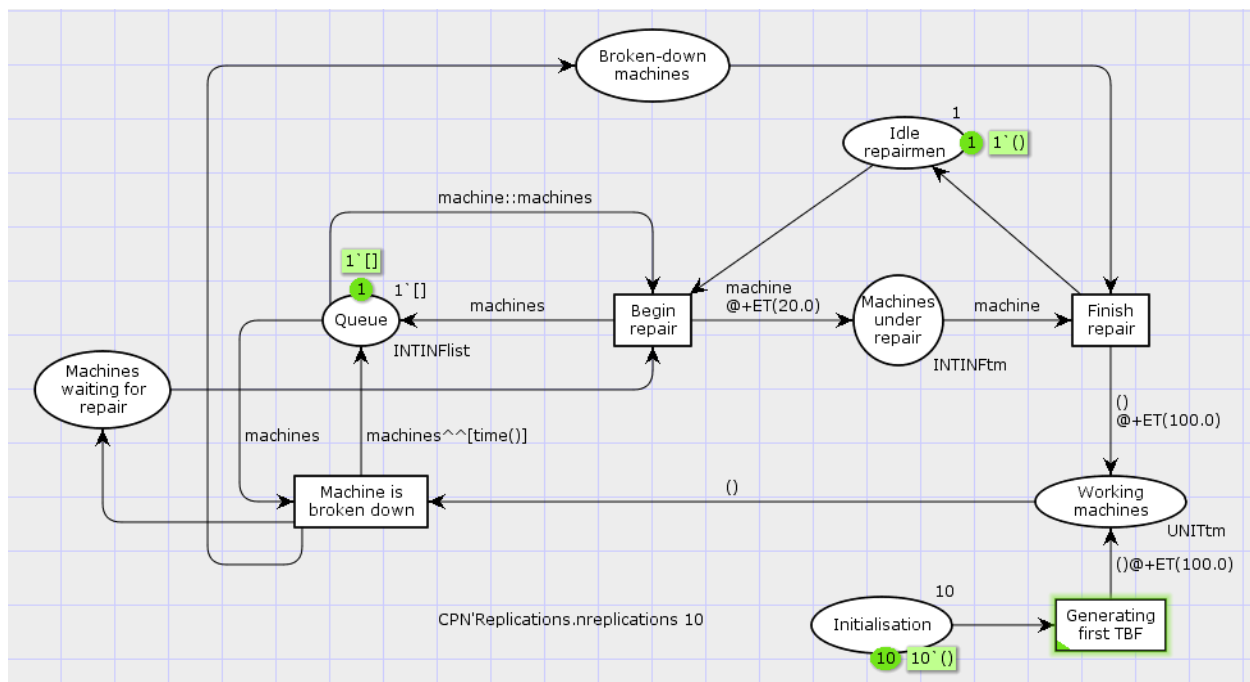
Broken-down machines

1

Idle repairmen

1 1`()

machine::machines

1`[]

1

1`[]

machines

Queue

INTINFlist

Begin repair

machine @+ET(20.0)

Machines under repair

INTINFtm

machine

Finish repair

Machines waiting for repair

machines

machines^^[time()]

()

@+ET(100.0)

()

Machine is broken down

Working machines

UNITtm

()@+ET(100.0)

10

CPN'Replications.nreplications 10

Initialisation

10 10`()

Generating first TBF